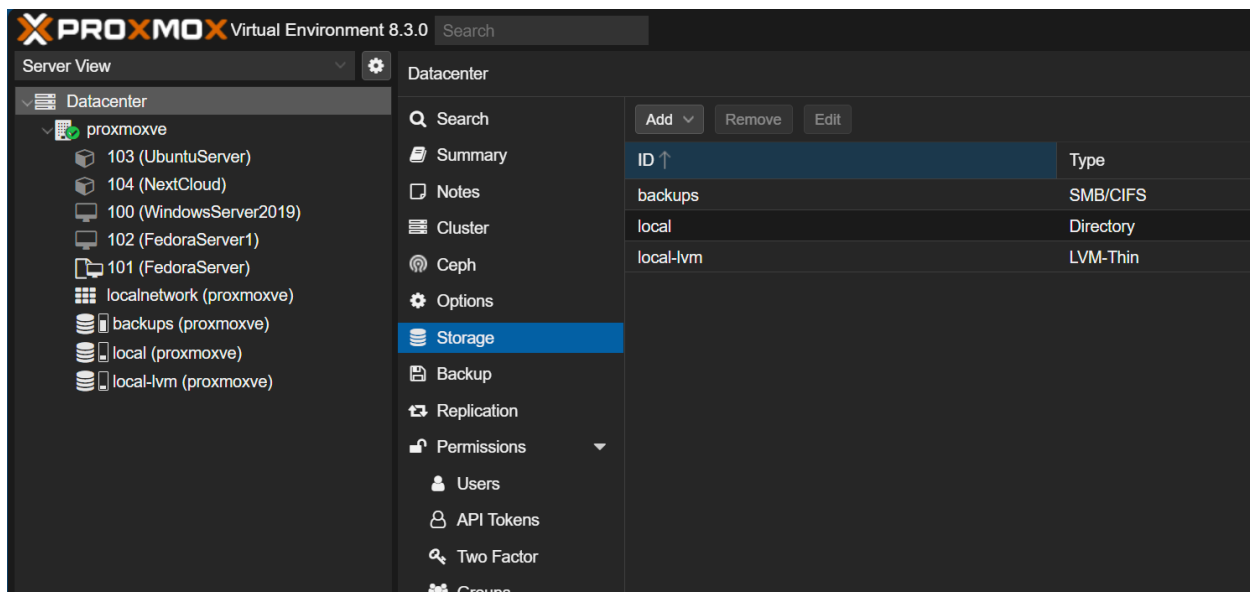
PROXMOX Virtual Environment 8.3.0 Search

Server View

Datacenter
proxmoxve
103 (UbuntuServer)
104 (NextCloud)
100 (WindowsServer2019)
102 (FedoraServer1)
101 (FedoraServer)
localnetwork (proxmoxve)
backups (proxmoxve)
local (proxmoxve)
local-lvm (proxmoxve)

Datacenter

Search
Summary
Notes
Cluster
Ceph
Options
Storage
Backup
Replication
Permissions
Users
API Tokens
Two Factor
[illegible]

Add Remove Edit

| ID ↑ | Type |
|---|---|
| backups | SMB/CIFS |
| local | Directory |
| local-lvm | LVM-Thin |